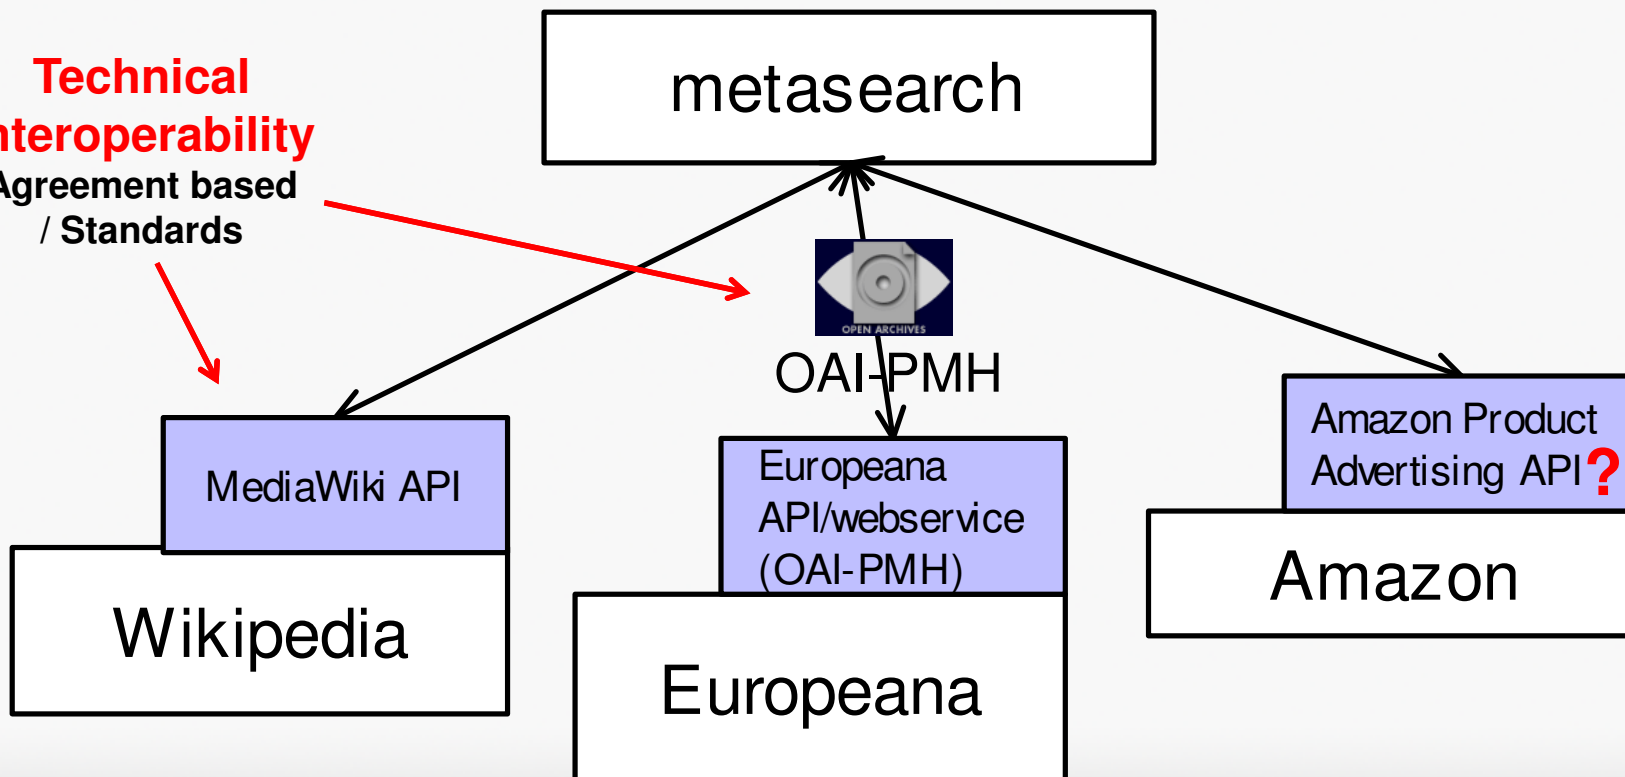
Technical
nteroperability
Agreement based
/ Standards

metasearch

OPEN ARCHIVES

OAI-PMH

MediaWiki API

Wikipedia

Europeana
API/webservice
(OAI-PMH)

Europeana

Amazon Product
Advertising API ?

Amazon